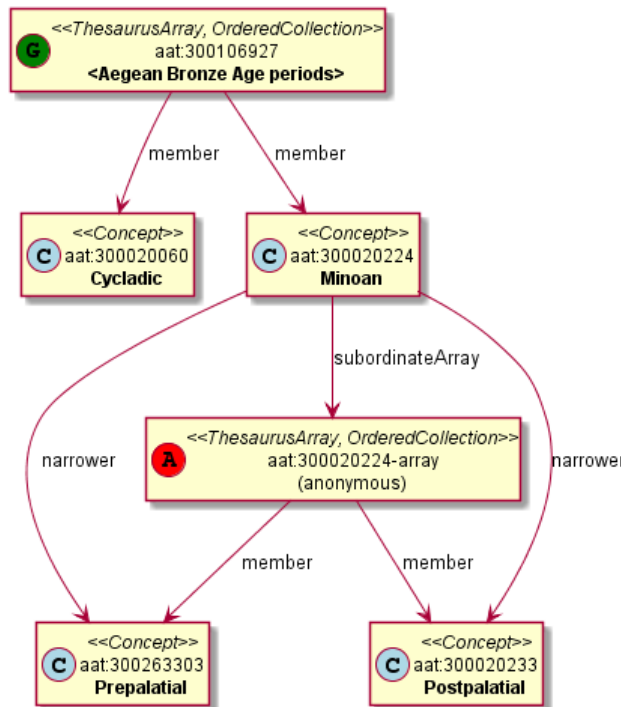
G <<ThesaurusArray, OrderedCollection>>
aat:300106927
<Aegean Bronze Age periods>

member

member

C <<Concept>>
aat:300020060
Cycladic

C <<Concept>>
aat:300020224
Minoan

subordinateArray

narrower

A <<ThesaurusArray, OrderedCollection>>
aat:300020224-array
(anonymous)

narrower

member

member

C <<Concept>>
aat:300263303
Prepalatial

C <<Concept>>
aat:300020233
Postpalatial